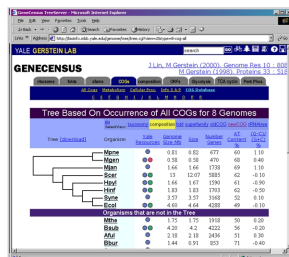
GeneCensus TreeServer - Microsoft Internet Explorer

File Edit View Favorites Tools Help

Back Search Favorites History

Links Address http://bioinfo.mbb.yale.edu/genome/tree/tree.cgi?terms=8&set=cog all

YALE GERSTEIN LAB

GENECENSUS

1 Lin, M Gerstein (2000). Genome Res 10 : 808
M Gerstein (1998). Proteins 33 : 518

Genomes Folds COGs Composition ORFs Biochemistry TCA cycle Pairs Tree

Tree Based On Occurrence of All COGs for 8 Genomes

| Tree: [download] | Organism | Table Resources | Genome Size Mb | Num ORFs | Number Genes | AT Content % | GC Skew (G-C)/(G+C) |
|---|---|---|---|---|---|---|---|
| | Mpne | | 0.81 | 0.82 | 677 | 60 | 0.16 |
| | Mgen | | 0.58 | 0.58 | 470 | 68 | 0.40 |
| | Hpyl | | 1.66 | 1.66 | 1738 | 69 | 1.10 |
| | Bsub | | 13 | 12.07 | 5885 | 62 | -0.10 |
| | Hpyl | | 1.66 | 1.67 | 1590 | 61 | -0.90 |
| | Hinf | | 1.83 | 1.83 | 1703 | 62 | -0.50 |
| | Syne | | 3.57 | 3.57 | 3168 | 52 | 0.10 |
| | Ecol | | 4.60 | 4.64 | 4289 | 49 | -0.10 |

Organisms that are not in the Tree

| Organism | | | | | | |
|---|---|---|---|---|---|---|
| Mthe | 1.75 | 1.75 | 1918 | 50 | 0.20 |
| Baub | 4.20 | 4.2 | 4222 | 56 | -0.20 |
| Aful | 2.18 | 2.18 | 2436 | 51 | 0.30 |
| Bbur | 1.44 | 0.91 | 853 | 71 | -0.40 |